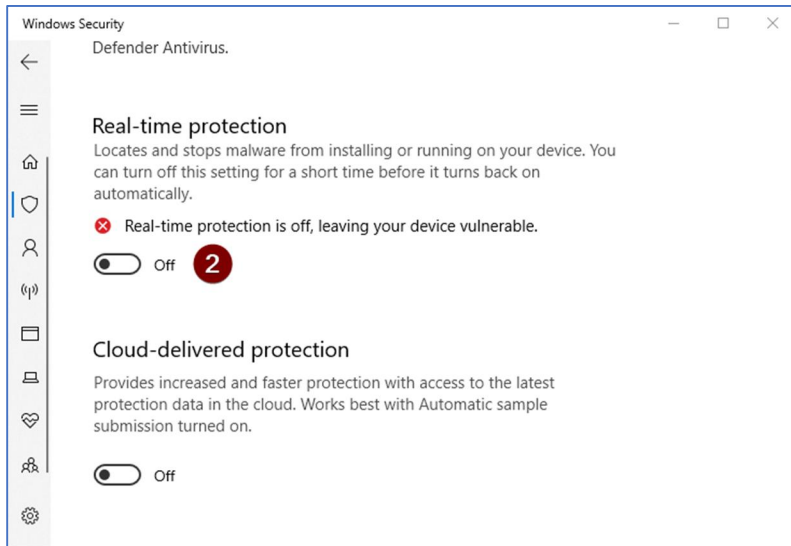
Windows Security

Defender Antivirus.

Real-time protection

Locates and stops malware from installing or running on your device. You can turn off this setting for a short time before it turns back on automatically.

Real-time protection is off, leaving your device vulnerable.

Off

2

Cloud-delivered protection

Provides increased and faster protection with access to the latest protection data in the cloud. Works best with Automatic sample submission turned on.

Off